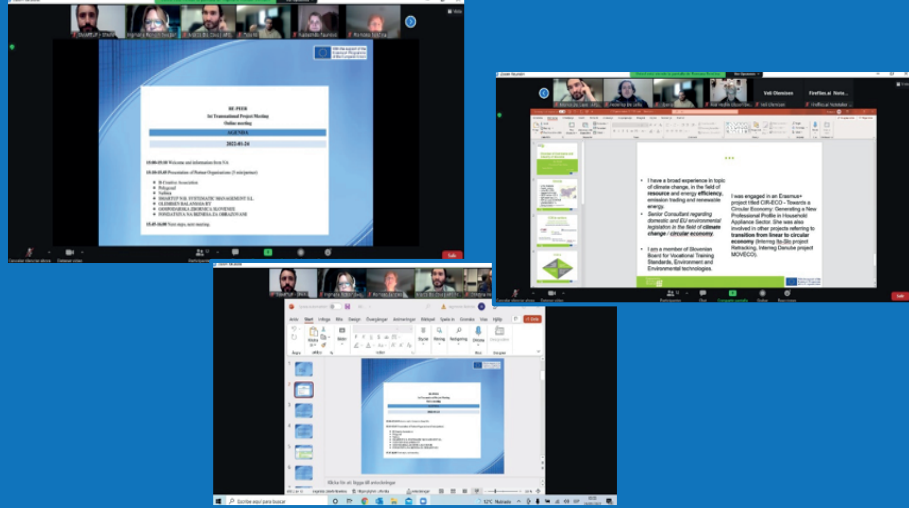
RE-PEER
1st Transnational Project Meeting
Online meeting
AGENDA
2022-01-24

15:00-15:10 Welcome and information from SA

15:10-15:45 Presentation of Partner Organizations (5 min/partner)

Ecological Association
Fifty
Nafilia
SMARTUP SYSTEMATIC MANAGEMENT S.L.
GLOBREEN BALANS S.R.L.
GOSPODARSKA ZBORNICA SLOVENIJE
FONDATION NA REPUBLIKA ZA OBRAZOVANIE

15:45-16:00 Next steps, next meeting

Vali Olenciuc
Fireflies.ai Note...

I have a broad experience in topic of climate change, in the field of resource and energy efficiency, emission trading and renewable energy.

Senior Consultant regarding domestic and EU environmental legislation in the field of climate change / circular economy.

I am a member of Slovenian Board for Vocational Training Standards, Environment and Environmental technologies.

I was engaged in an Erasmus+ project titled CIRcECO – Towards a Circular Economy: Generating a New Professional Profile in Household Appliance Sector. She was also involved in other projects referring to transition from linear to circular economy (Interreg SI-HR project Retracking, Interreg Danube project MOVECO).

Arkiv Start Infoga Rita Design Övergångar Animeringar Bildspel Granska Visa Hjälp

Klicka för att lägga till anteckningar

Escribe aquí para buscar

Salir